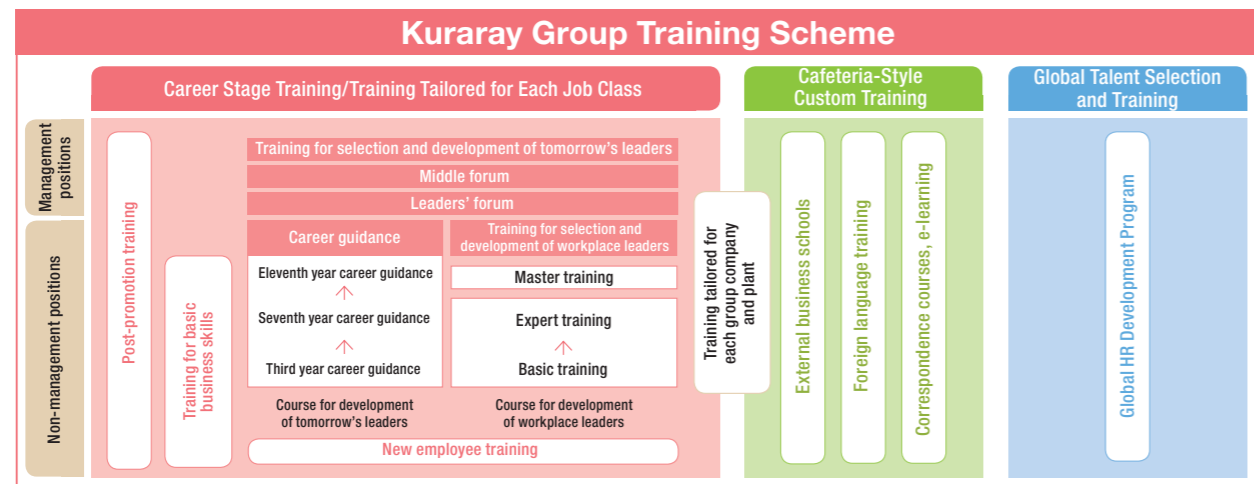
Kuraray Group Training Scheme

Career Stage Training/Training Tailored for Each Job Class

Cafeteria-Style Custom Training

Global Talent Selection and Training

Management positions

Non-management positions

Post-promotion training

Training for basic business skills

Training for selection and development of tomorrow's leaders

Middle forum

Leaders' forum

Career guidance

Eleventh year career guidance

Seventh year career guidance

Third year career guidance

Course for development of tomorrow's leaders

Training for selection and development of workplace leaders

Master training

Expert training

Basic training

Course for development of workplace leaders

New employee training

Training tailored for each group company and plant

External business schools

Foreign language training

Correspondence courses, e-learning

Global HR Development Program